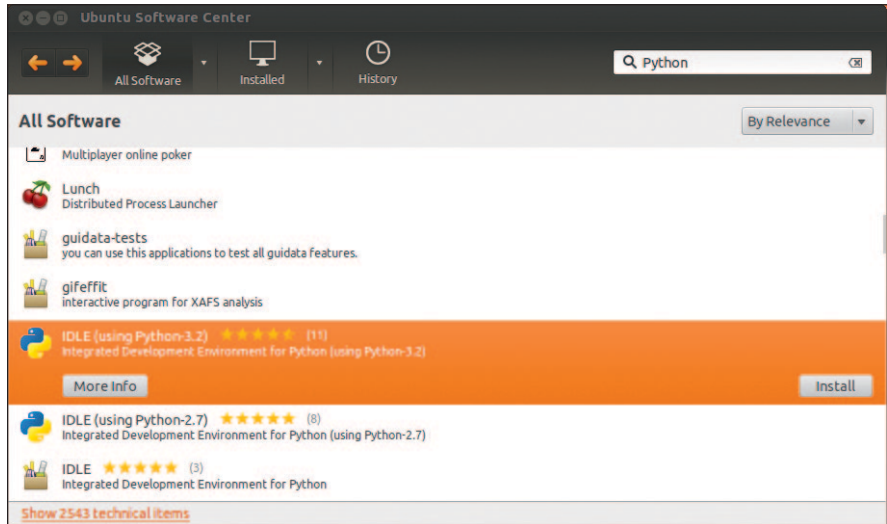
Ubuntu Software Center

All Software

Installed

History

Python

All Software

By Relevance

Multiplayer online poker

Lunch
Distributed Process Launcher

guidata-tests
you can use this applications to test all guidata features.

gifeffit
interactive program for XAFS analysis

IDLE (using Python-3.2) (11)
Integrated Development Environment for Python (using Python-3.2)

More Info

Install

IDLE (using Python-2.7) (8)
Integrated Development Environment for Python (using Python-2.7)

IDLE (3)
Integrated Development Environment for Python

Show 2543 technical items